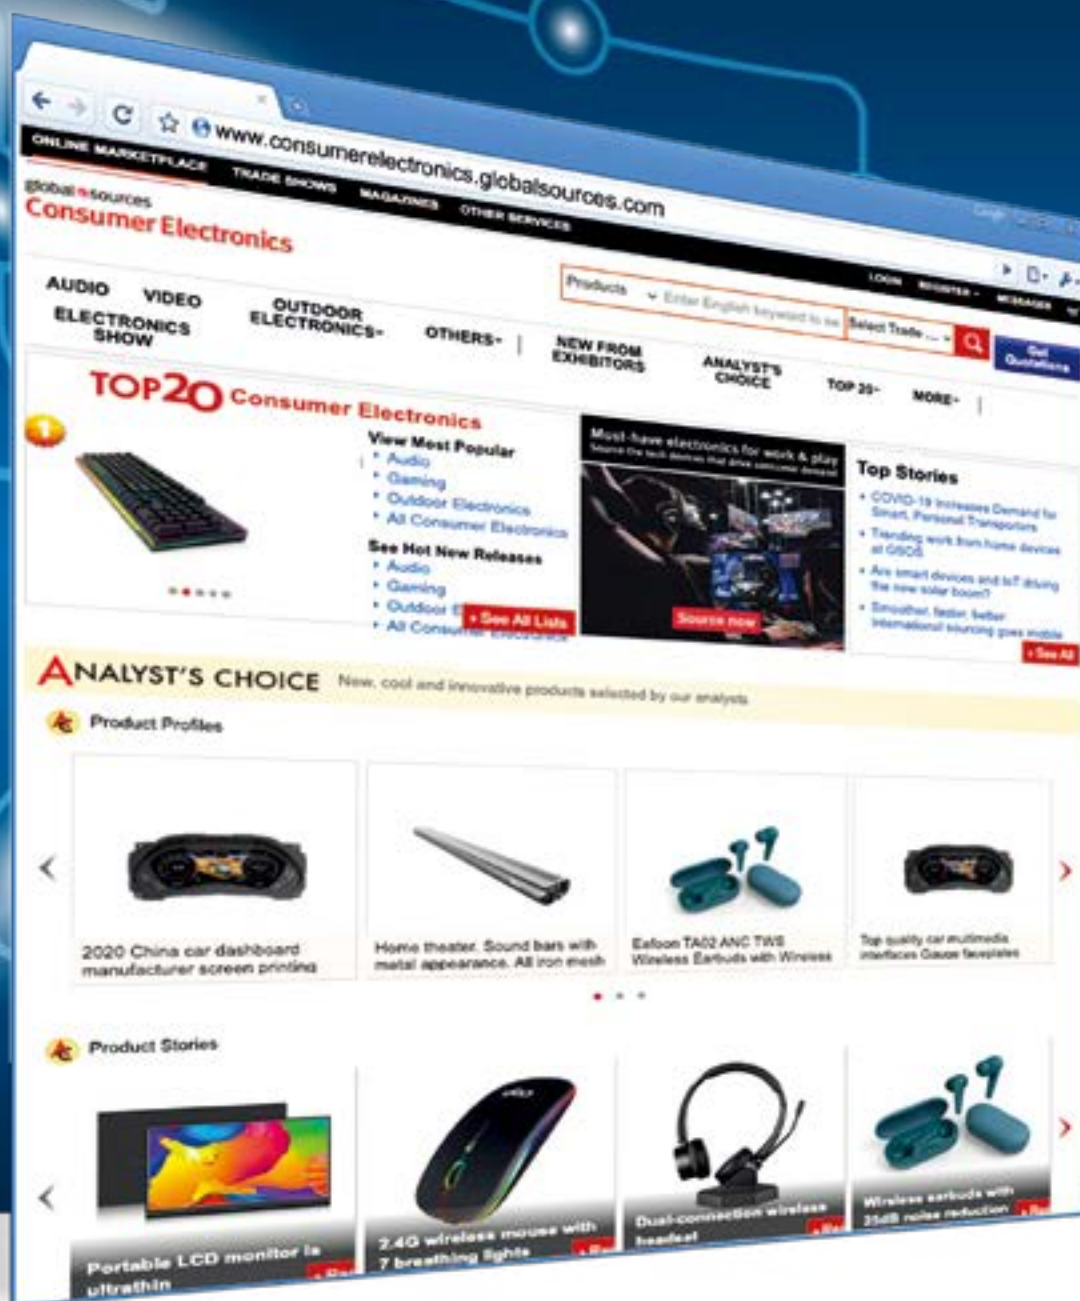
www.consumerelectronics.globalsources.com

ONLINE MARKETPLACE TRADE SHOWS MAGAZINES OTHER SERVICES

LOGIN REGISTER MESSAGES

global sources
Consumer Electronics

Products Enter English keyword to se Select Trade Get Quotations

AUDIO VIDEO OUTDOOR ELECTRONICS ELECTRONICS SHOW OTHERS NEW FROM EXHIBITORS ANALYST'S CHOICE TOP 20 MORE

TOP20 Consumer Electronics

1

View Most Popular
Audio
Gaming
Outdoor Electronics
All Consumer Electronics

See Hot New Releases
Audio
Gaming
Outdoor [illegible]
All Consumer Electronics

See All Lists

Most-have electronics for work & play
Source the tech devices that drive consumer demand

Source now

Top Stories
COVID-19 Increases Demand for Smart, Personal Transporters
Trending work from home devices at GSCS
Are smart devices and IoT driving the new solar boom?
Smoother, faster, better international sourcing goes mobile

See All

ANALYST'S CHOICE New, cool and innovative products selected by our analysts

Product Profiles

2020 China car dashboard manufacturer screen printing

Home theater Sound bars with metal appearance. All iron mesh

Eafoon TA02 ANC TWS Wireless Earbuds with Wireless

Top quality car multimedia interfaces Gauge faceplates

Product Stories

Portable LCD monitor is ultrathin

2.4G wireless mouse with 7 breathing lights

Dual-connection wireless headset

Wireless earbuds with 35dB noise reduction